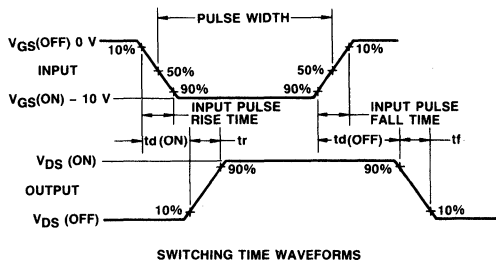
PULSE WIDTH

$V_{GS}$(OFF) 0 V

10%

10%

INPUT

50%

50%

90%

90%

$V_{GS}$(ON) – 10 V

INPUT PULSE RISE TIME

INPUT PULSE FALL TIME

td (ON)

tr

td(OFF)

tf

$V_{DS}$ (ON)

90%

90%

OUTPUT

$V_{DS}$ (OFF)

10%

10%

SWITCHING TIME WAVEFORMS